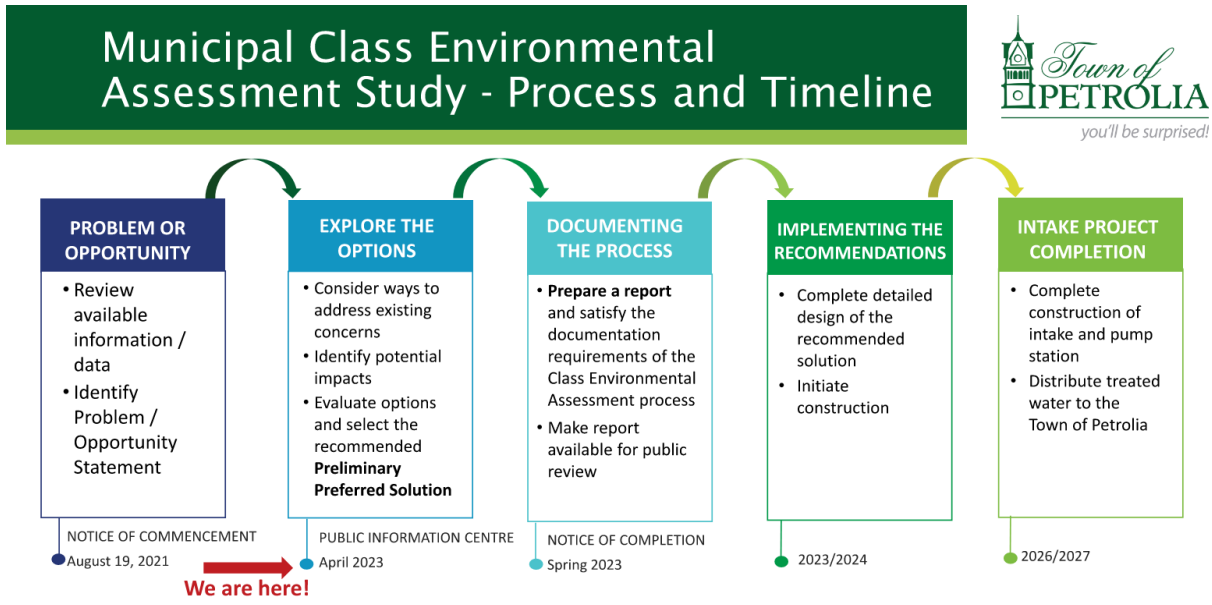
Municipal Class Environmental Assessment Study - Process and Timeline

Town of PETROLIA
you'll be surprised!

PROBLEM OR OPPORTUNITY
• Review available information / data
• Identify Problem / Opportunity Statement

NOTICE OF COMMENCEMENT
August 19, 2021

EXPLORE THE OPTIONS
• Consider ways to address existing concerns
• Identify potential impacts
• Evaluate options and select the recommended **Preliminary Preferred Solution**

PUBLIC INFORMATION CENTRE
April 2023

We are here!

DOCUMENTING THE PROCESS
• **Prepare a report** and satisfy the documentation requirements of the Class Environmental Assessment process
• Make report available for public review

NOTICE OF COMPLETION
Spring 2023

IMPLEMENTING THE RECOMMENDATIONS
• Complete detailed design of the recommended solution
• Initiate construction

2023/2024

INTAKE PROJECT COMPLETION
• Complete construction of intake and pump station
• Distribute treated water to the Town of Petrolia

2026/2027